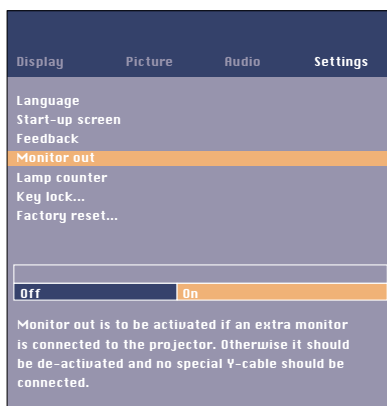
Display Picture Audio Settings

Language
Start-up screen
Feedback
Monitor out
Lamp counter
Key lock...
Factory reset...

Off On

Monitor out is to be activated if an extra monitor is connected to the projector. Otherwise it should be de-activated and no special Y-cable should be connected.